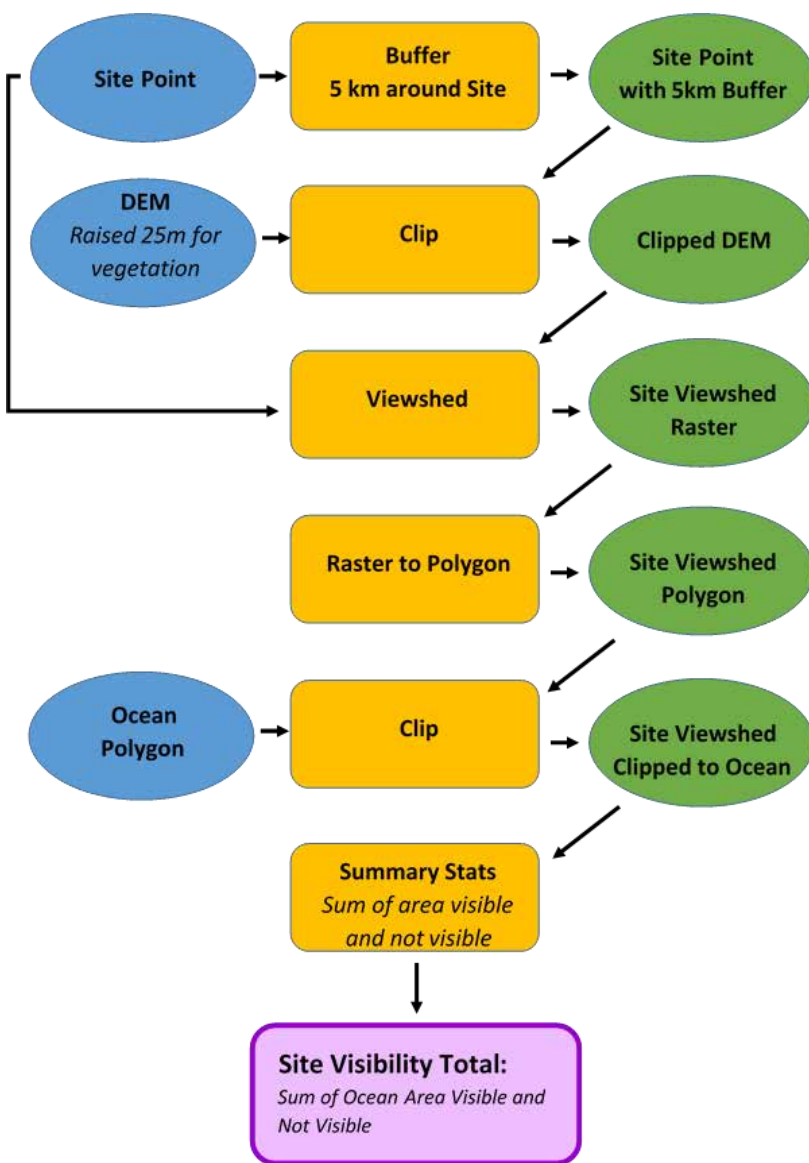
Site Point

Buffer
5 km around Site

Site Point
with 5km Buffer

DEM
*Raised 25m for vegetation*

Clip

Clipped DEM

Viewshed

Site Viewshed Raster

Raster to Polygon

Site Viewshed Polygon

Ocean Polygon

Clip

Site Viewshed Clipped to Ocean

Summary Stats
*Sum of area visible and not visible*

Site Visibility Total:
*Sum of Ocean Area Visible and Not Visible*